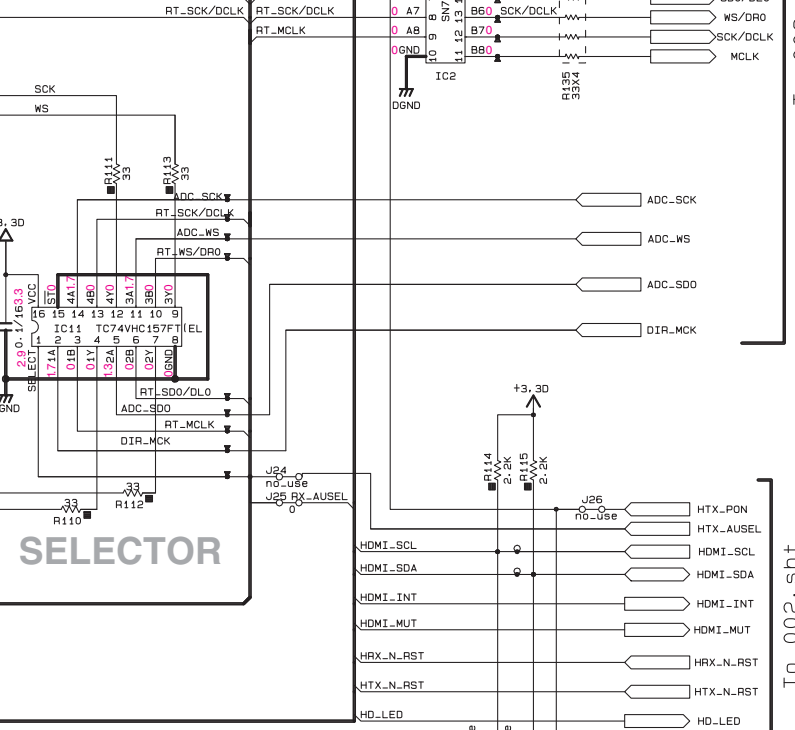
RT_SCK/DCLK
RT_SCK/DCLK
RT_MCLK
0 A7 8 SN7 14 B6 0 SCK/DCLK
WS/DR0
0 A8 9 13 B7 0
SCK/DCLK
0 GND 10 11 12 B8 0
MCLK
IC2
R135
33X4
DGND
SCK
WS
R111
33
R113
33
ADC_SCK
ADC_SCK
RT_SCK/DCLK
ADC_WS
ADC_WS
RT_WS/DR0
3.3D
ADC_SDO
VCC
ST
0
4A
1.7
4B
0
4Y
0
3A
1.7
3B
0
3Y
0
16 15 14 13 12 11 10 9
3.3
0.1/16
IC11 TC74VHC157FT(EL
DIR_MCK
2.9
SELECT
1 2 3 4 5 6 7 8
1A
1.7
1B
0
1Y
0
2A
1.32
2B
0
2Y
0
GND
0
GND
RT_SDO/DL0
ADC_SDO
RT_MCLK
DIR_MCK
+3.3D
J24
no_use
R114
2.2K
R115
2.2K
J25 RX_AUSEL
0
33
33
R110
R112
J26
no_use
HTX_PON
HTX_AUSEL
SELECTOR
HDMI_SCL
HDMI_SCL
HDMI_SDA
HDMI_SDA
HDMI_INT
HDMI_INT
HDMI_MUT
HDMI_MUT
HRX_N_RST
HRX_N_RST
HTX_N_RST
HTX_N_RST
HD_LED
HD_LED
To 002.sht